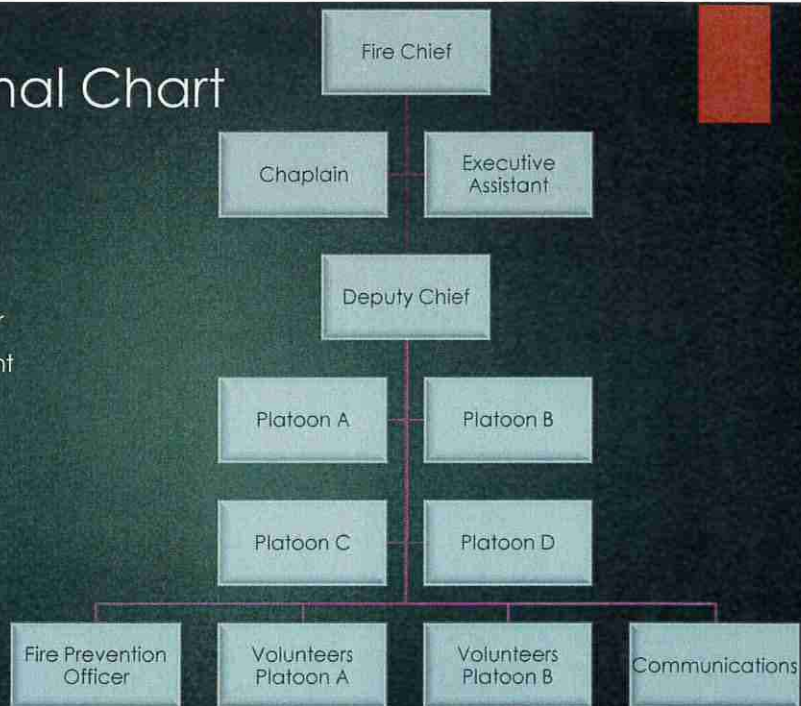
nal Chart

r

nt

Fire Chief

Chaplain

Executive Assistant

Deputy Chief

Platoon A

Platoon B

Platoon C

Platoon D

Fire Prevention Officer

Volunteers Platoon A

Volunteers Platoon B

Communications